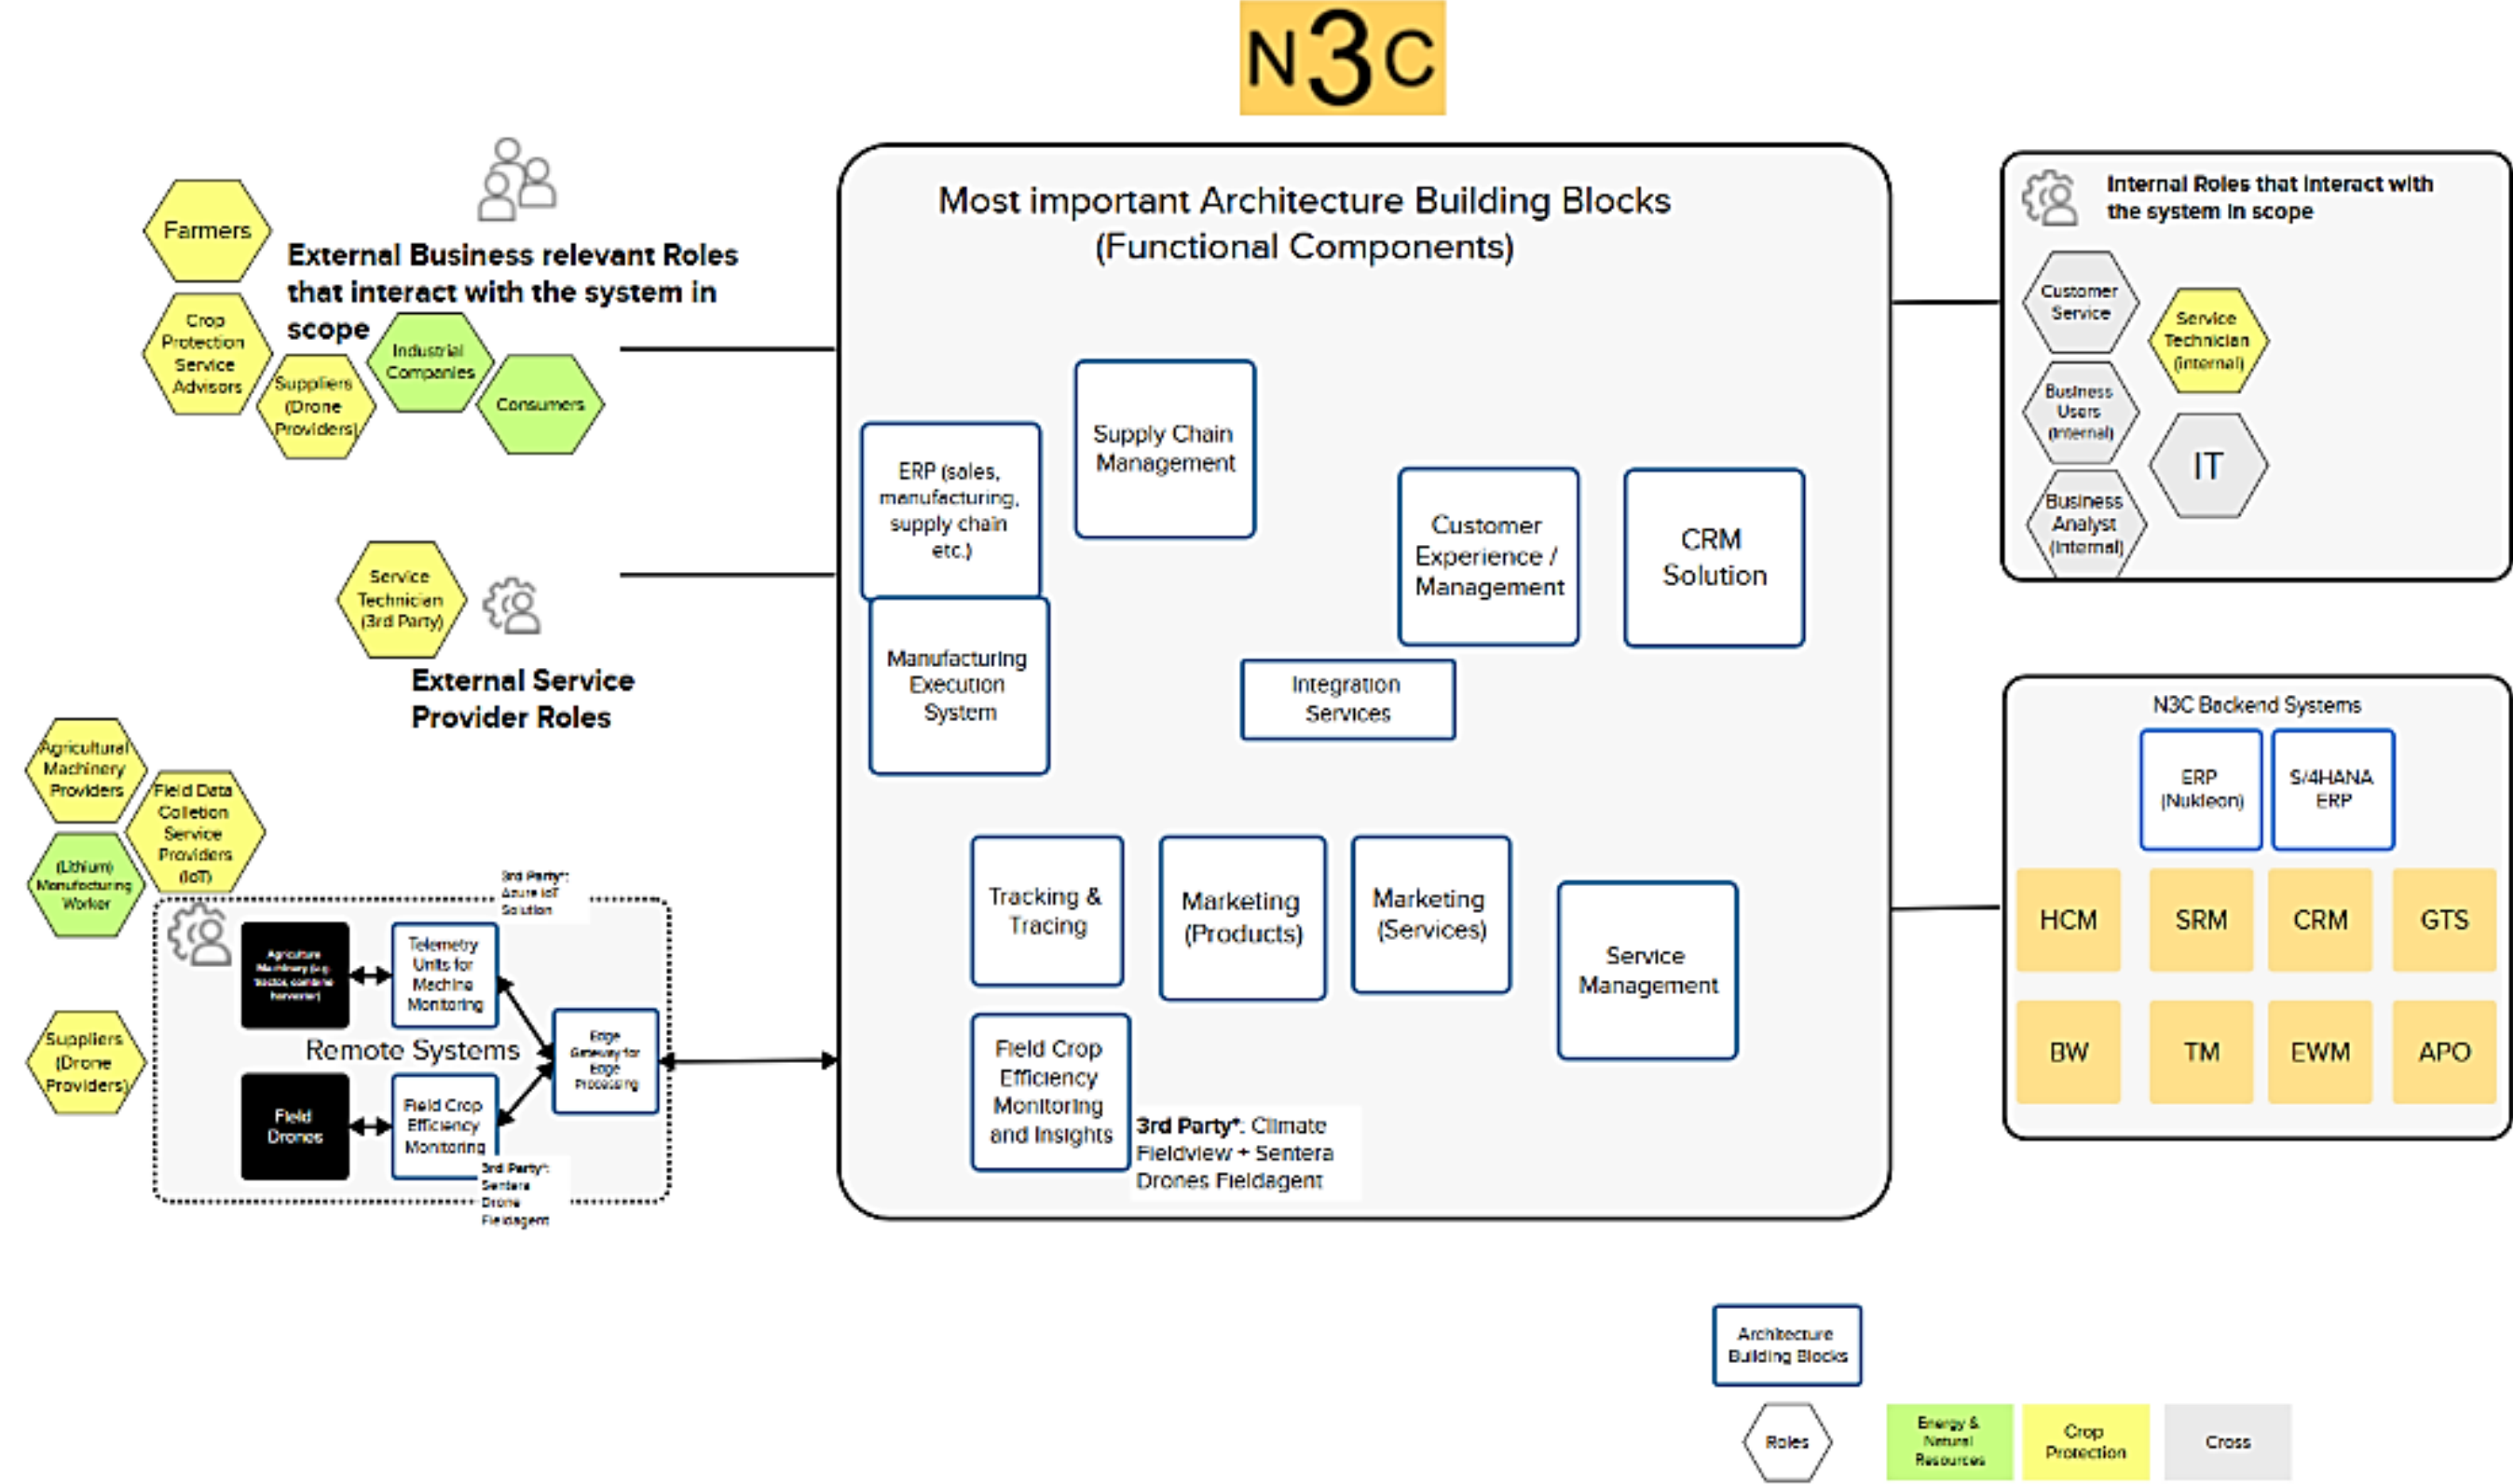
N3C

Farmers

External Business relevant Roles that interact with the system in scope

Crop Protection Service Advisors

Suppliers (Drone Providers)

Industrial Companies

Consumers

Service Technician (3rd Party)

External Service Provider Roles

Agricultural Machinery Providers

Field Data Collection Service Providers (IoT)

(Lithium) Manufacturing Worker

Suppliers (Drone Providers)

3rd Party*: Azure IoT Solution

Agriculture Machinery (e.g. tractor, combine harvester)

Telemetry Units for Machine Monitoring

Remote Systems

Edge Gateway for Edge Processing

Field Drones

Field Crop Efficiency Monitoring

3rd Party*: Sentera Drone Fieldagent

Most important Architecture Building Blocks (Functional Components)

Supply Chain Management

ERP (sales, manufacturing, supply chain etc.)

Customer Experience / Management

CRM Solution

Manufacturing Execution System

Integration Services

Tracking & Tracing

Marketing (Products)

Marketing (Services)

Service Management

Field Crop Efficiency Monitoring and Insights

3rd Party*. Climate Fieldview + Sentera Drones Fieldagent

Internal Roles that interact with the system in scope

Customer Service

Service Technician (internal)

Business Users (internal)

IT

Business Analyst (internal)

N3C Backend Systems

ERP (Nukleon)

S/4HANA ERP

HCM

SRM

CRM

GTS

BW

TM

EWM

APO

Architecture Building Blocks

Roles

Energy & Natural Resources

Crop Protection

Cross